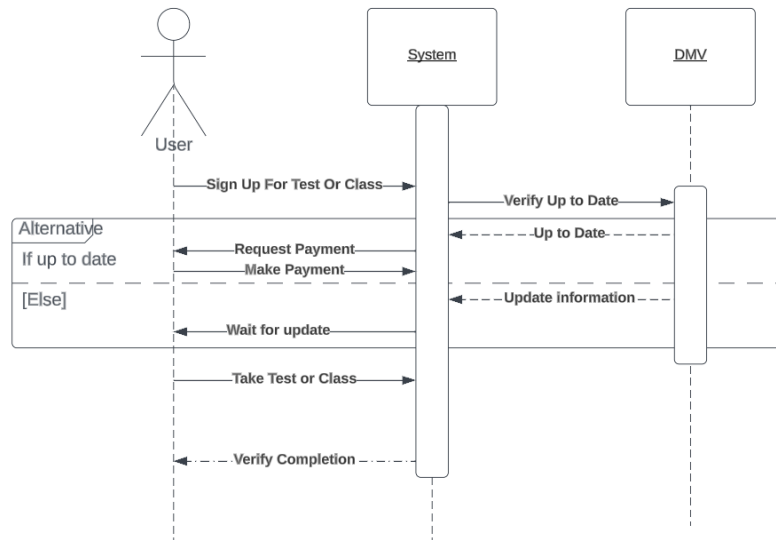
User

System

DMV

Sign Up For Test Or Class

Verify Up to Date

Alternative

Up to Date

If up to date

Request Payment

Make Payment

[Else]

Update information

Wait for update

Take Test or Class

Verify Completion